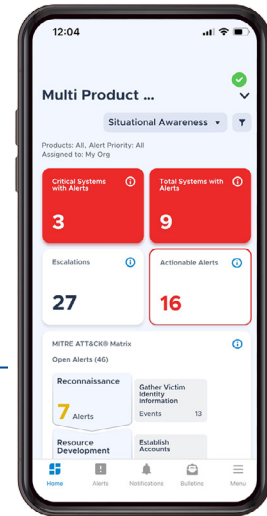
12:04

Multi Product ...

Situational Awareness

Products: All, Alert Priority: All
Assigned to: My Org

Critical Systems with Alerts
3

Total Systems with Alerts
9

Escalations
27

Actionable Alerts
16

MITRE ATT&CK® Matrix

Open Alerts (46)

Reconnaissance
7 Alerts

Gather Victim Identity information
Events 13

Resource Development

Establish Accounts

Home
Alerts
Notifications
Bulletins
Menu